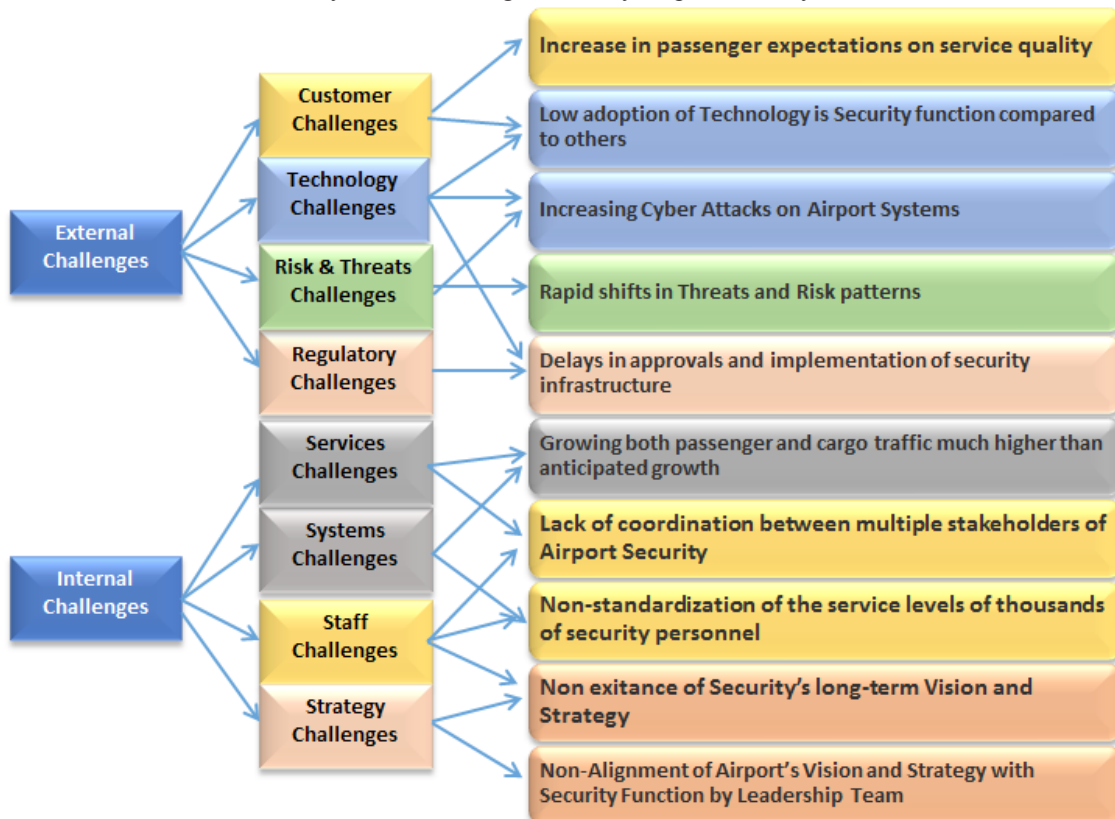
External Challenges

Customer Challenges

Technology Challenges

Risk & Threats Challenges

Regulatory Challenges

Internal Challenges

Services Challenges

Systems Challenges

Staff Challenges

Strategy Challenges

Increase in passenger expectations on service quality

Low adoption of Technology is Security function compared to others

Increasing Cyber Attacks on Airport Systems

Rapid shifts in Threats and Risk patterns

Delays in approvals and implementation of security infrastructure

Growing both passenger and cargo traffic much higher than anticipated growth

Lack of coordination between multiple stakeholders of Airport Security

Non-standardization of the service levels of thousands of security personnel

Non exitance of Security's long-term Vision and Strategy

Non-Alignment of Airport's Vision and Strategy with Security Function by Leadership Team